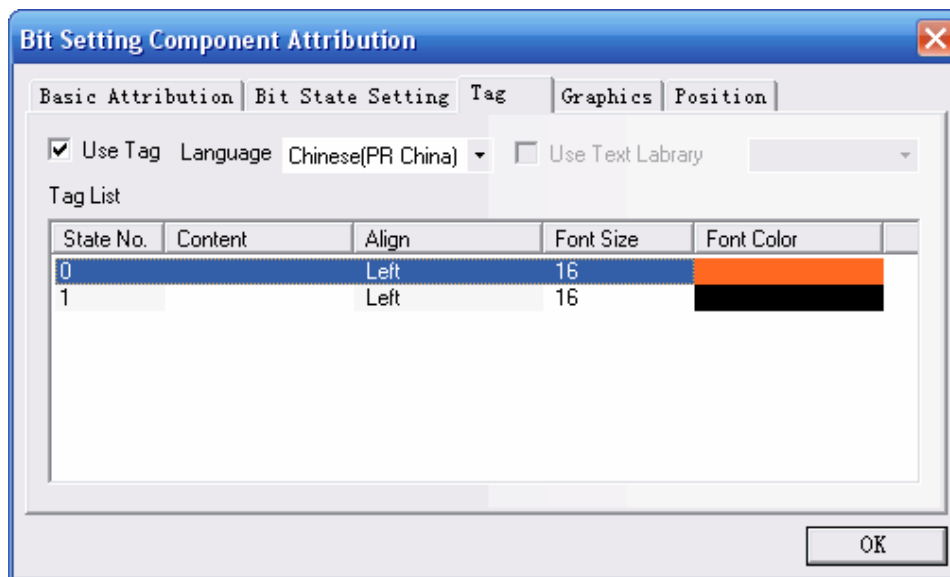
Bit Setting Component Attribution

Basic Attribution | Bit State Setting | Tag | Graphics | Position

☑ Use Tag Language Chinese(PR China) ▾ ☐ Use Text Labrary ▾

Tag List

| State No. | Content | Align | Font Size | Font Color |
|---|---|---|---|---|
| 0 | | Left | 16 | |
| 1 | | Left | 16 | |

OK